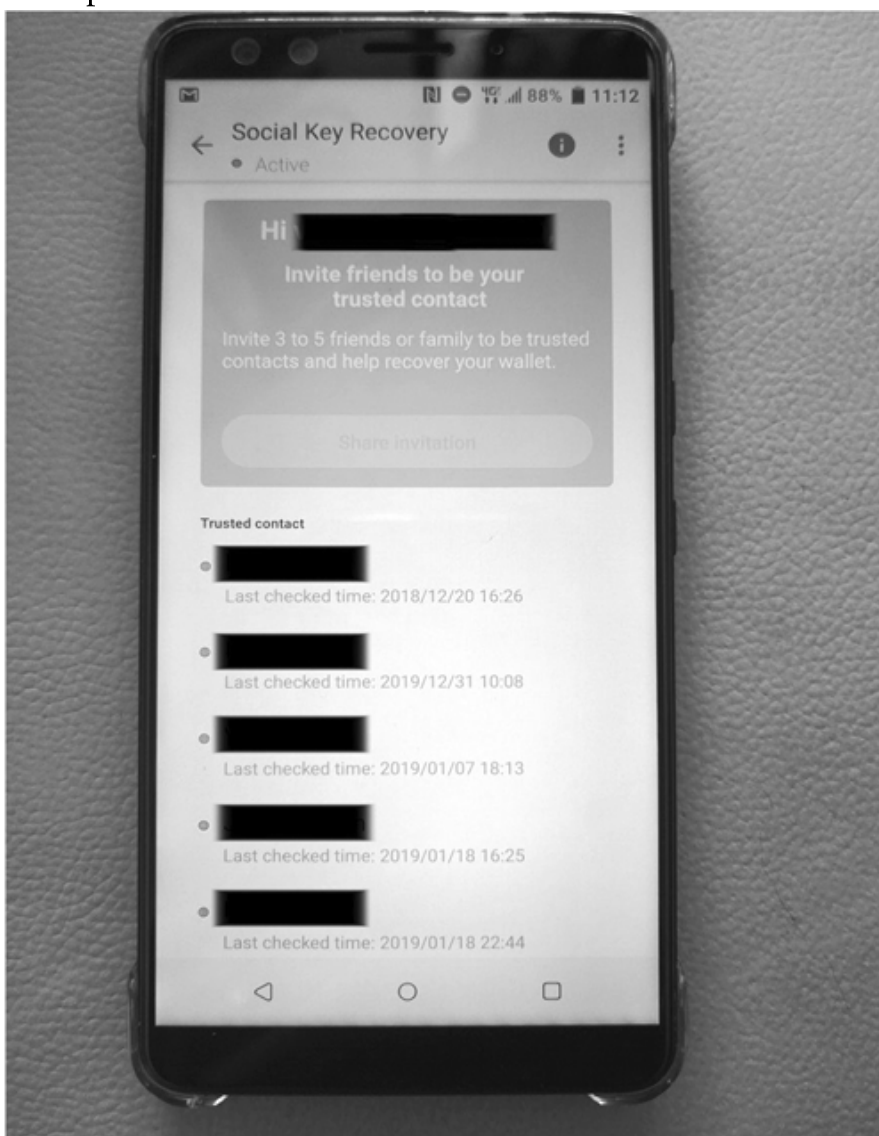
88% 11:12

Social Key Recovery
Active

Hi

Invite friends to be your trusted contact

Invite 3 to 5 friends or family to be trusted contacts and help recover your wallet.

Share invitation

Trusted contact

Last checked time: 2018/12/20 16:26

Last checked time: 2019/12/31 10:08

Last checked time: 2019/01/07 18:13

Last checked time: 2019/01/18 16:25

Last checked time: 2019/01/18 22:44